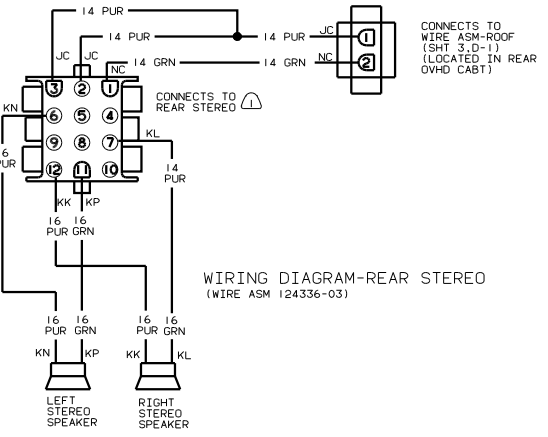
14 PUR
14 PUR
14 PUR
JC
JC
JC
NC
14 GRN
14 GRN
NC
1
2
CONNECTS TO WIRE ASM-ROOF (SHT 3,D-1) (LOCATED IN REAR OVHD CABT)
3
2
1
KN
6
5
4
9
8
7
KL
12
11
10
CONNECTS TO REAR STEREO 1
16 PUR
14 PUR
KK
KP
16 PUR
16 GRN
WIRING DIAGRAM-REAR STEREO
(WIRE ASM 124336-03)
16 PUR
16 GRN
16 PUR
16 GRN
KN
KP
KK
KL
LEFT STEREO SPEAKER
RIGHT STEREO SPEAKER